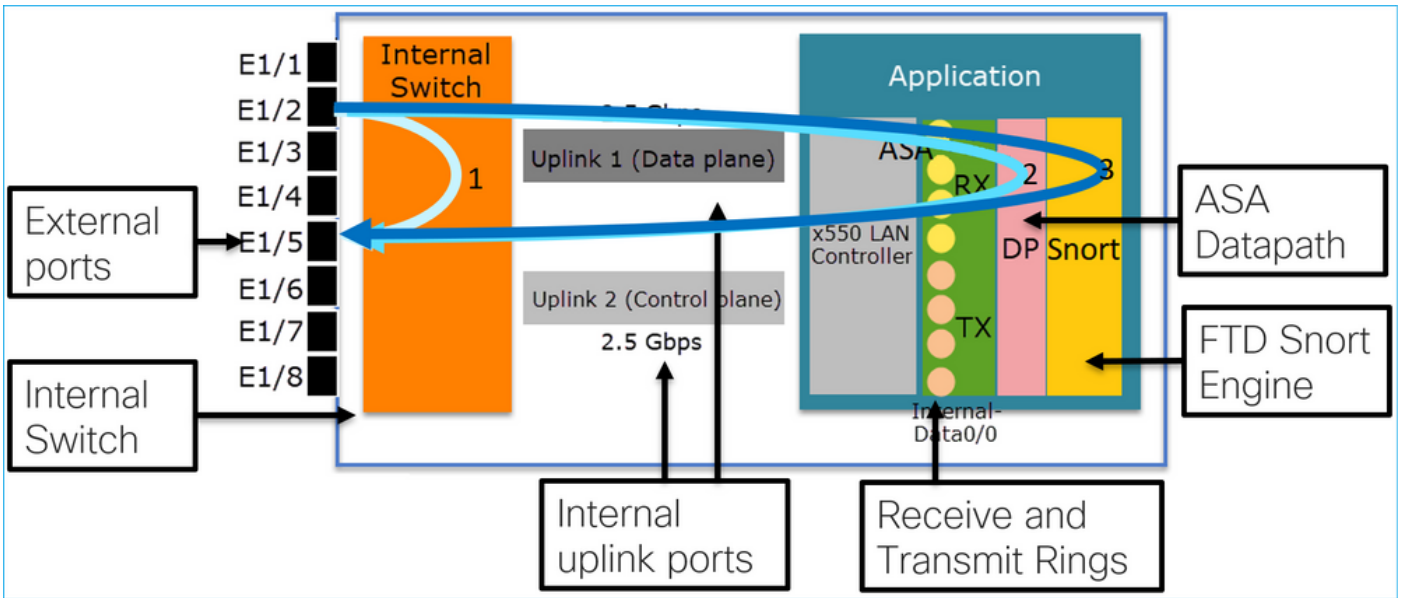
E1/1
E1/2
E1/3
E1/4
E1/5
E1/6
E1/7
E1/8

Internal Switch

1

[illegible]

Uplink 1 (Data plane)

Uplink 2 (Control plane)

2.5 Gbps

Application

ASA

x550 LAN Controller

RX

TX

2

3

DP

Snort

Internal-Data0/0

External ports

Internal Switch

Internal uplink ports

Receive and Transmit Rings

ASA Datapath

FTD Snort Engine